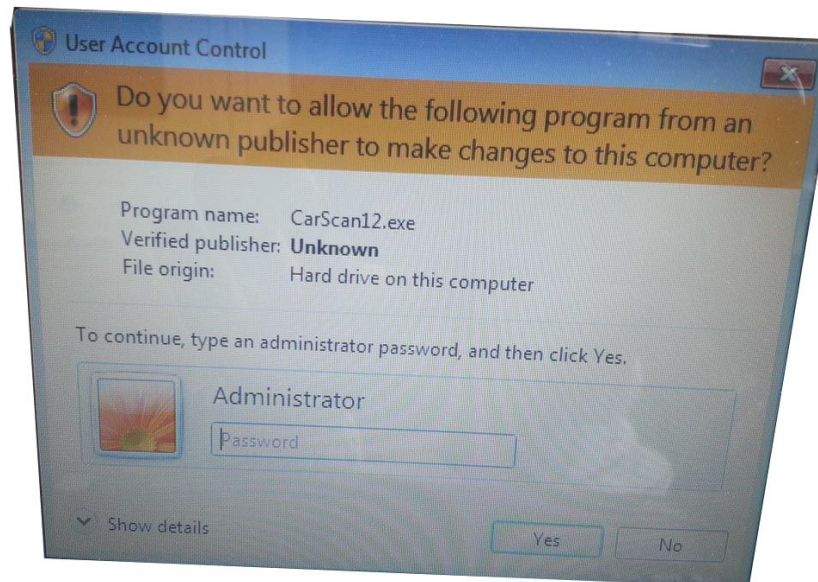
User Account Control

Do you want to allow the following program from an unknown publisher to make changes to this computer?

| | |
|---|---|
| Program name: | CarScan12.exe |
| Verified publisher: | **Unknown** |
| File origin: | Hard drive on this computer |

To continue, type an administrator password, and then click Yes.

Administrator

Password

Show details

Yes

No